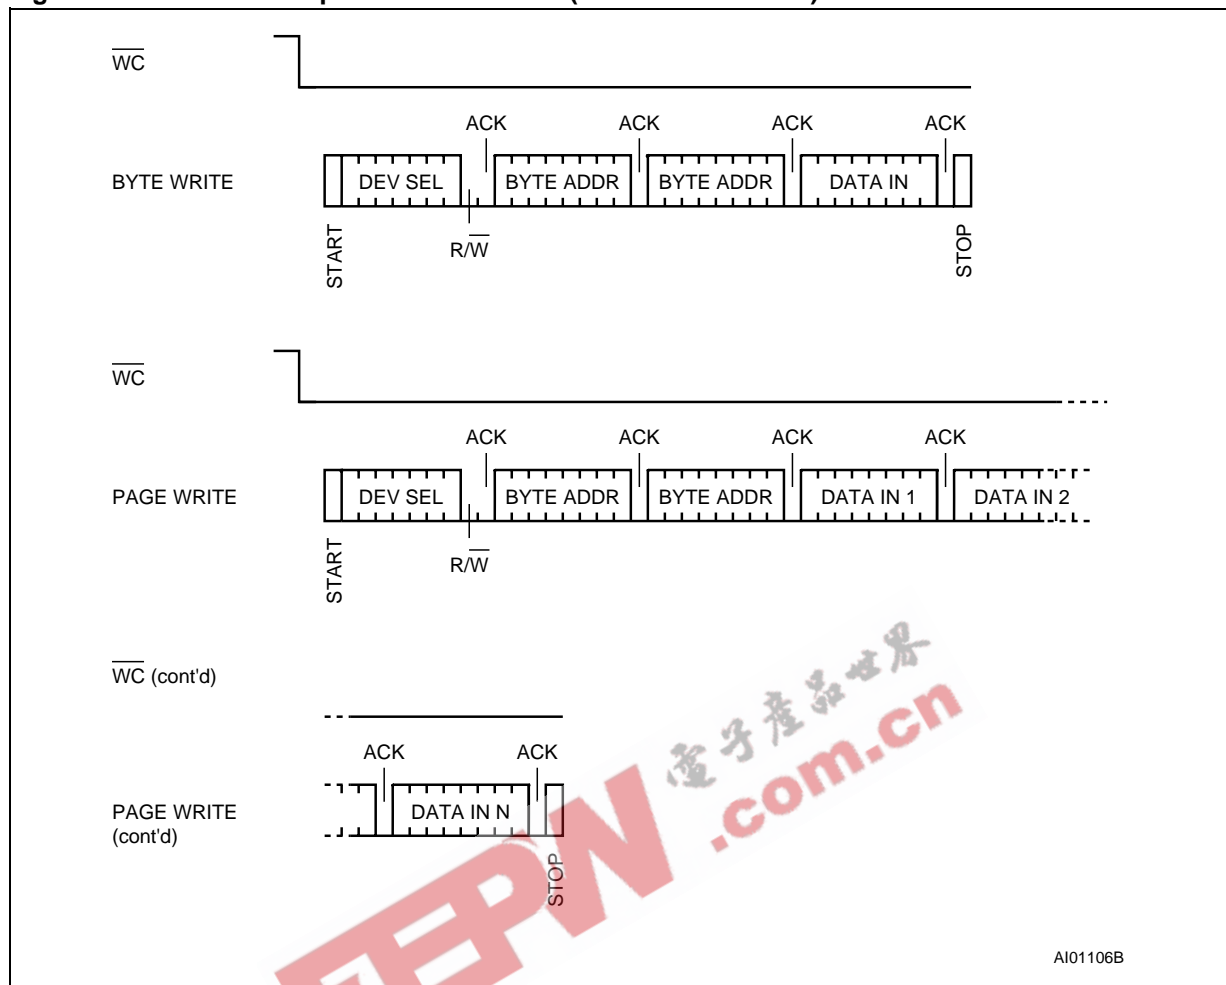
$\overline{WC}$

ACK ACK ACK ACK

BYTE WRITE

DEV SEL BYTE ADDR BYTE ADDR DATA IN

START

R/$\overline{W}$

STOP

$\overline{WC}$

ACK ACK ACK ACK

PAGE WRITE

DEV SEL BYTE ADDR BYTE ADDR DATA IN 1 DATA IN 2

START

R/$\overline{W}$

$\overline{WC}$ (cont'd)

ACK ACK

PAGE WRITE (cont'd)

DATA IN N

STOP

电子产品世界 .com.cn

AI01106B